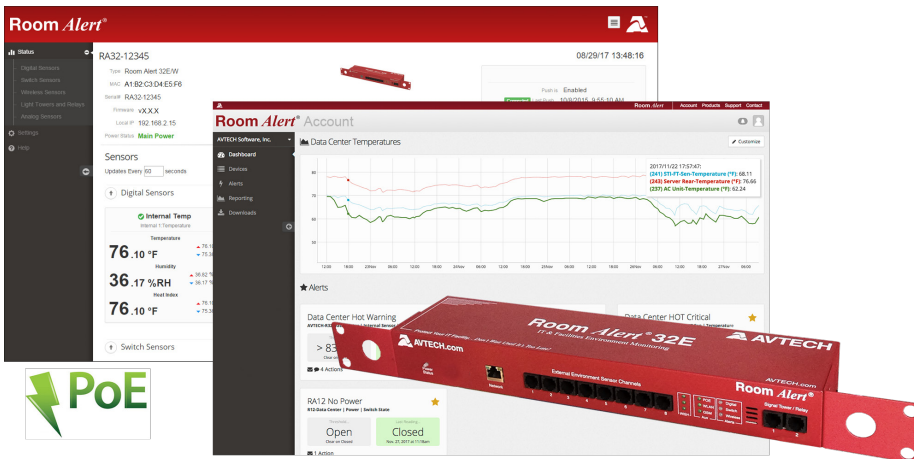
Room Alert®

Status
Digital Sensors
Switch Sensors
Wireless Sensors
Light Towers and Relays
Analog Sensors
Settings
Help

RA32-12345
08/29/17 13:48:16
Type Room Alert 32E/W
MAC A1:B2:C3:D4:E5:F6
Serial# RA32-12345
Firmware v.X.X.X
Local IP 192.168.2.15
Power Status Main Power

Push is Enabled

Sensors
Updates Every 60 seconds

Digital Sensors
Internal Temp
Internal 1 Temperature
Temperature
76.10 °F
Humidity
36.17 %RH
Heat Index
76.10 °F

Switch Sensors

Room Alert Account
Account Products Support Contact
AVTECH Software, Inc.
Dashboard
Devices
Alerts
Reporting
Downloads

Data Center Temperatures
Customize
2017/11/22 17:57:47:
(241) STI-FT-Sen-Temperature (°F): 68.11
(243) Server Rear-Temperature (°F): 76.66
(237) AC Unit-Temperature (°F): 62.24

Alerts
Data Center Hot Warning
> 83
4 Actions
Data Center HOT Critical

RA12 No Power
R12-Data Center | Power | Switch State
Open
Closed
1 Action

PoE

Room Alert® 32E
IT & Facilities Environment Monitoring
AVTECH
AVTECH.com
External Environment Sensor Channels
Network
Room Alert
Signal Tower / Relay